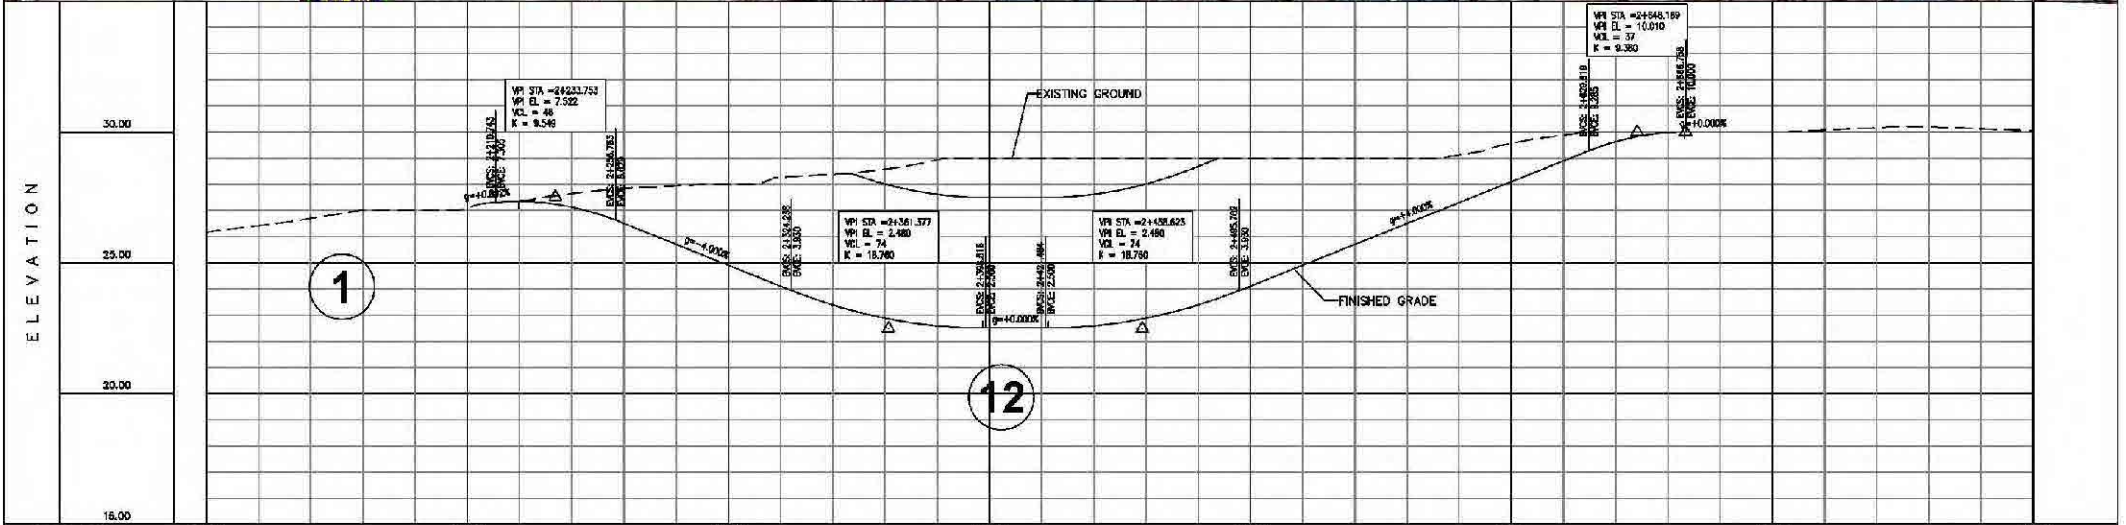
ELEVATION

30.00

25.00

20.00

15.00

VPI STA =2+233.753
VPI EL = 7.522
VCL = 48
K = 9.549

BVCS: 2+210.753
BVCE: 7.500

EVCS: 2+256.753
EVCE: 8.025

g=+0.892%

g=-4.000%

EXISTING GROUND

VPI STA =2+361.377
VPI EL = 2.480
VCL = 74
K = 18.760

BVCS: 2+324.286
BVCE: 3.800

EVCS: 2+398.816
EVCE: 2.500

BVCS: 2+442.484
BVCE: 2.500

g=+0.000%

VPI STA =2+458.623
VPI EL = 2.480
VCL = 24
K = 18.760

EVCS: 2+495.769
EVCE: 3.950

g=+4.000%

FINISHED GRADE

VPI STA =2+548.189
VPI EL = 10.010
VCL = 37
K = 9.380

BVCS: 2+529.818
BVCE: 9.285

EVCS: 2+566.758
EVCE: 10.000

g=+0.000%

1

12